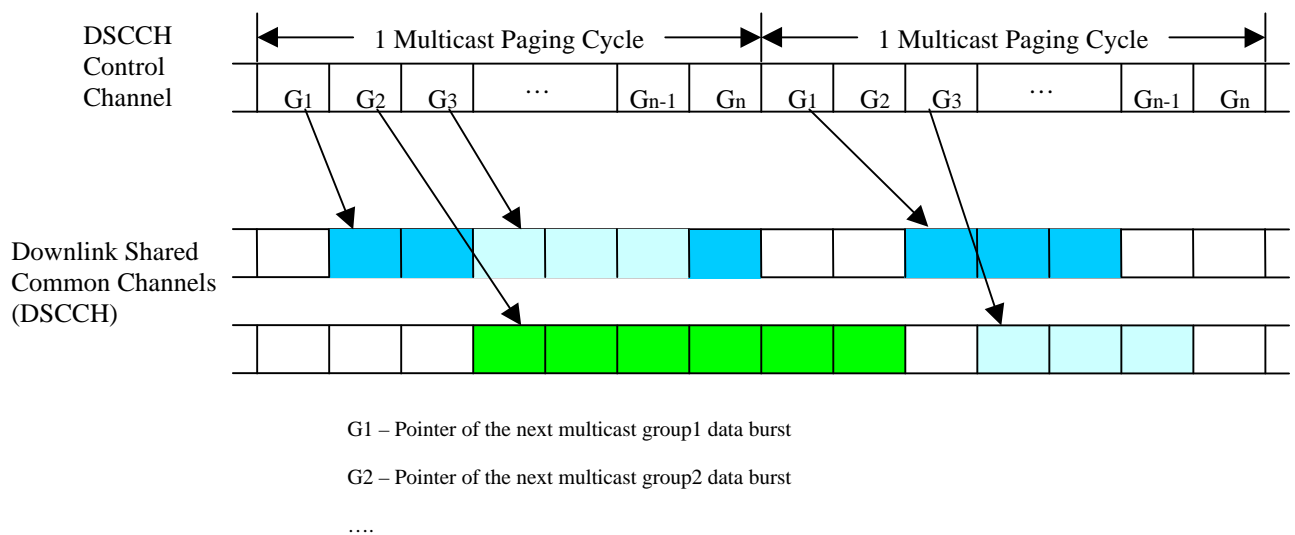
DSCCH Control Channel

1 Multicast Paging Cycle

1 Multicast Paging Cycle

| $G_1$ | $G_2$ | $G_3$ | … | $G_{n-1}$ | $G_n$ | $G_1$ | $G_2$ | $G_3$ | … | $G_{n-1}$ | $G_n$ |
|---|---|---|---|---|---|---|---|---|---|---|---|

Downlink Shared Common Channels (DSCCH)

G1 – Pointer of the next multicast group1 data burst

G2 – Pointer of the next multicast group2 data burst

….